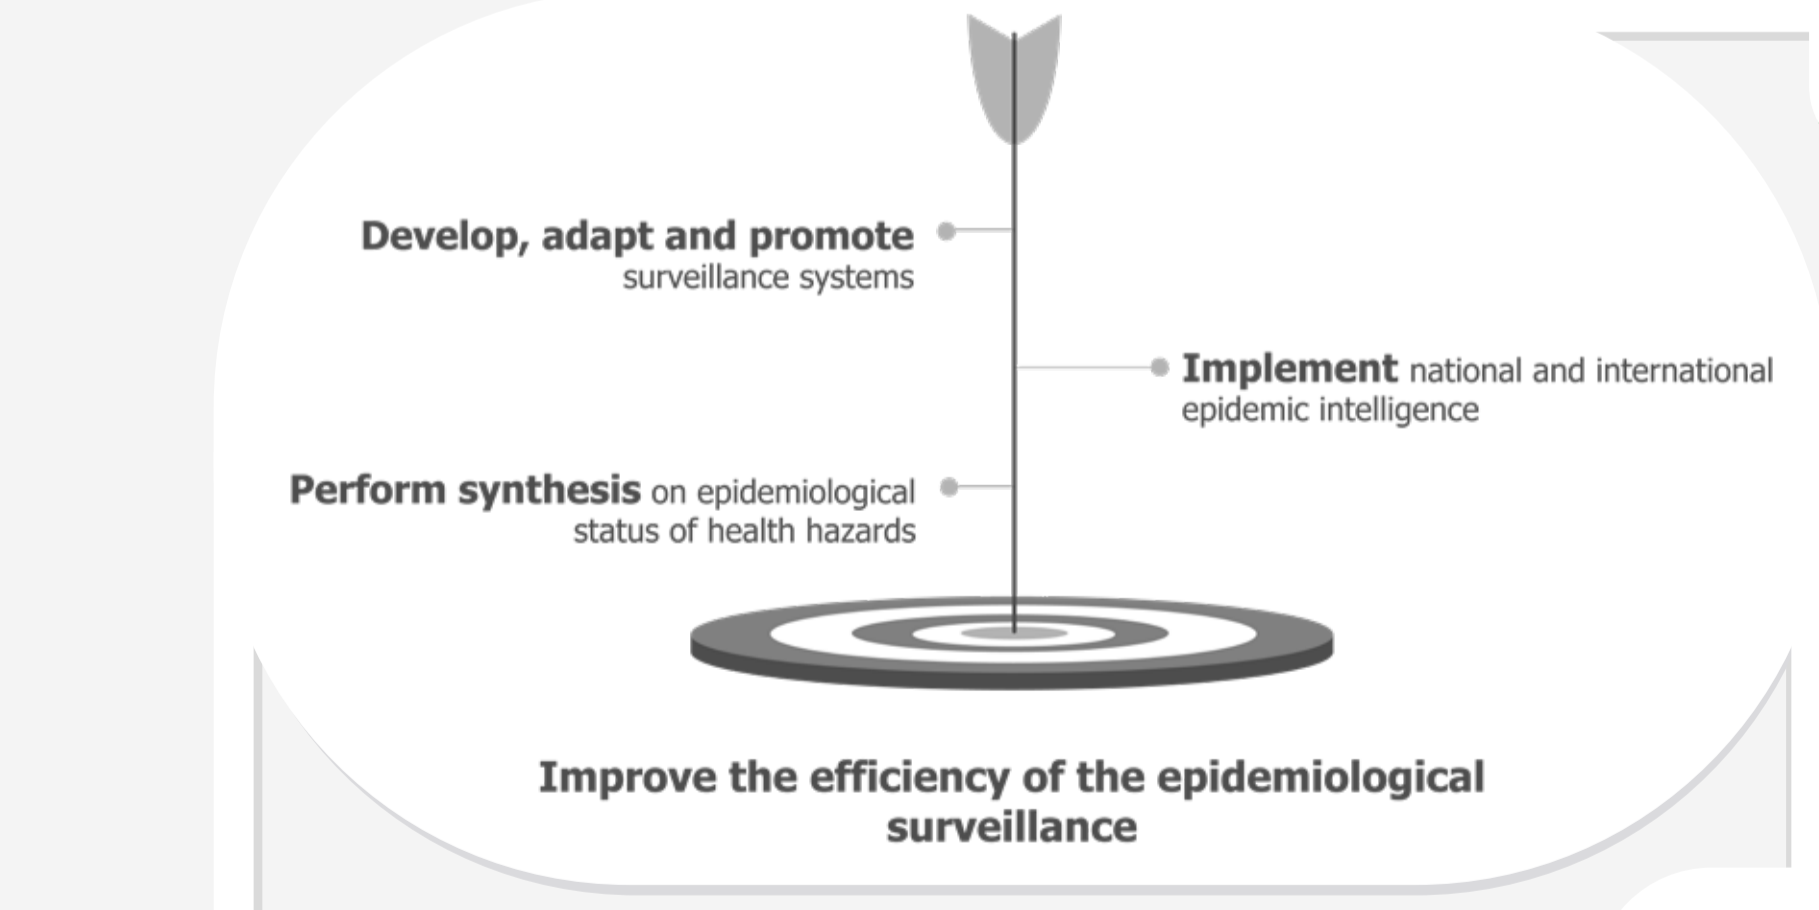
Develop, adapt and promote surveillance systems

Implement national and international epidemic intelligence

Perform synthesis on epidemiological status of health hazards

Improve the efficiency of the epidemiological surveillance